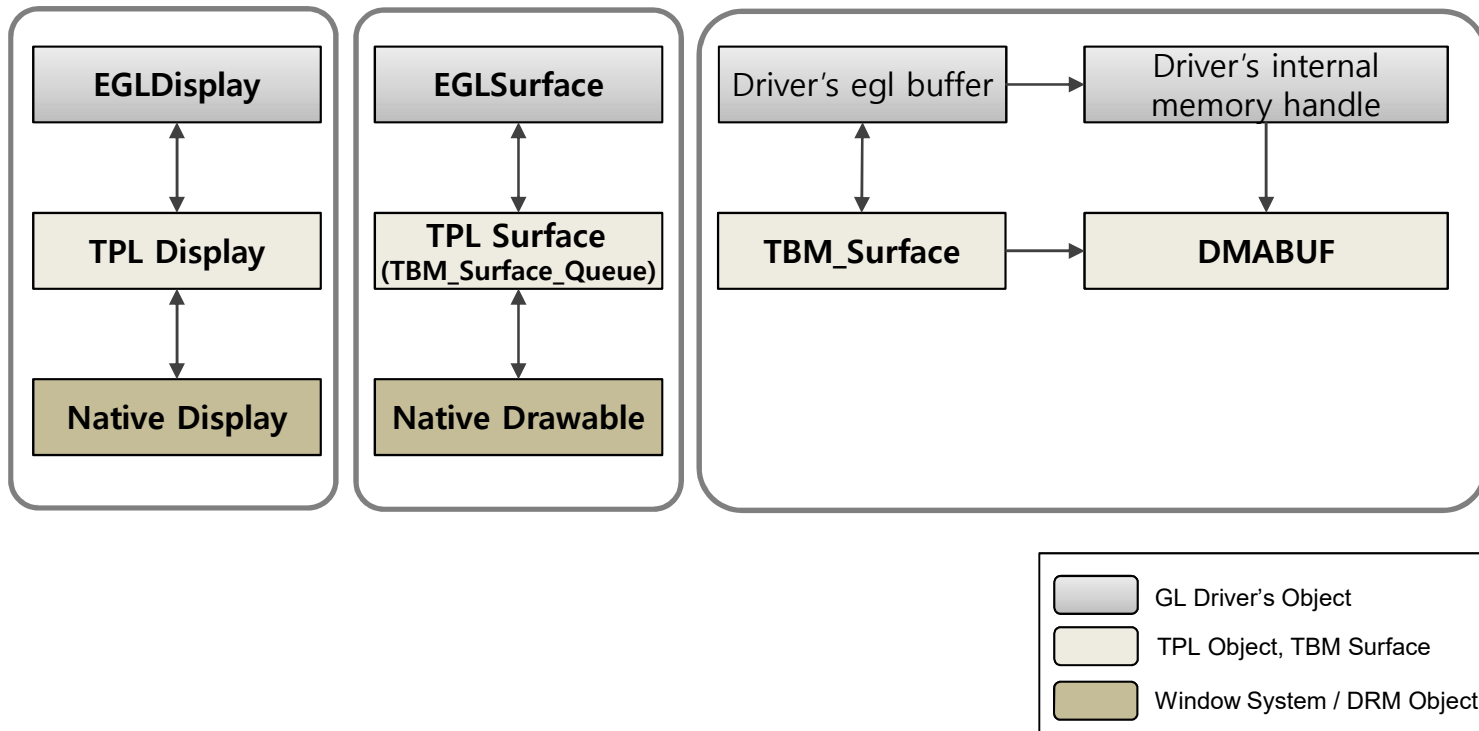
EGLDisplay

TPL Display

Native Display

EGLSurface

TPL Surface
(TBM_Surface_Queue)

Native Drawable

Driver's egl buffer

Driver's internal memory handle

TBM_Surface

DMABUF

GL Driver's Object

TPL Object, TBM Surface

Window System / DRM Object